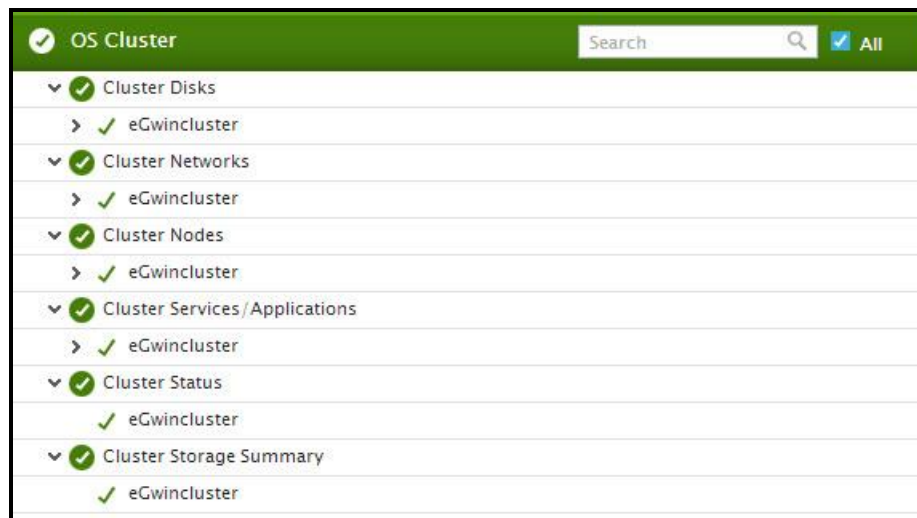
OS Cluster
Search
All
Cluster Disks
eGwincluster
Cluster Networks
eGwincluster
Cluster Nodes
eGwincluster
Cluster Services/Applications
eGwincluster
Cluster Status
eGwincluster
Cluster Storage Summary
eGwincluster